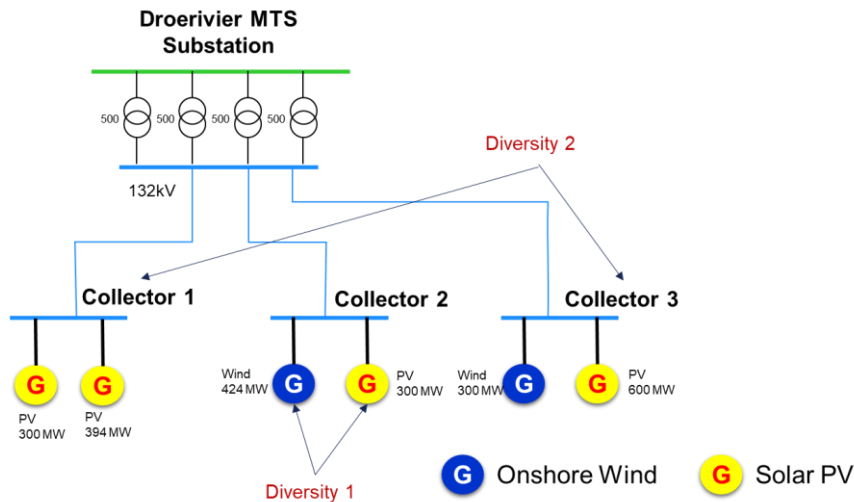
Droerivier MTS Substation

500 500 500 500

132kV

Diversity 2

Collector 1

Collector 2

Collector 3

G G

PV 300 MW

PV 394 MW

Wind 424 MW

G

G

PV 300 MW

Wind 300 MW

G

G

PV 600 MW

Diversity 1

G Onshore Wind

G Solar PV